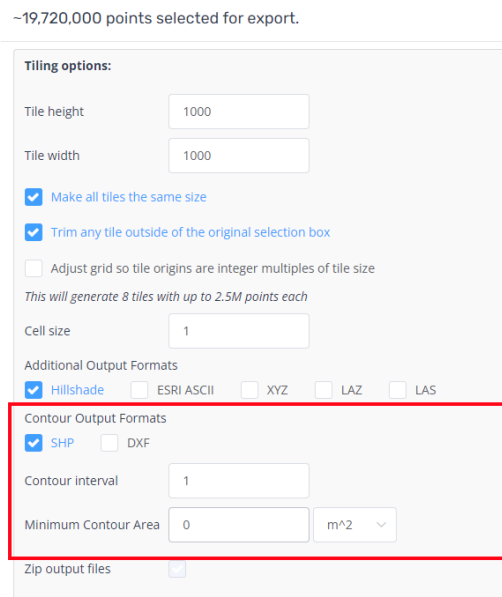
~19,720,000 points selected for export.

Tiling options:

Tile height 1000

Tile width 1000

Make all tiles the same size

Trim any tile outside of the original selection box

Adjust grid so tile origins are integer multiples of tile size

This will generate 8 tiles with up to 2.5M points each

Cell size 1

Additional Output Formats

Hillshade ESRI ASCII XYZ LAZ LAS

Contour Output Formats

SHP DXF

Contour interval 1

Minimum Contour Area 0 m^2

Zip output files